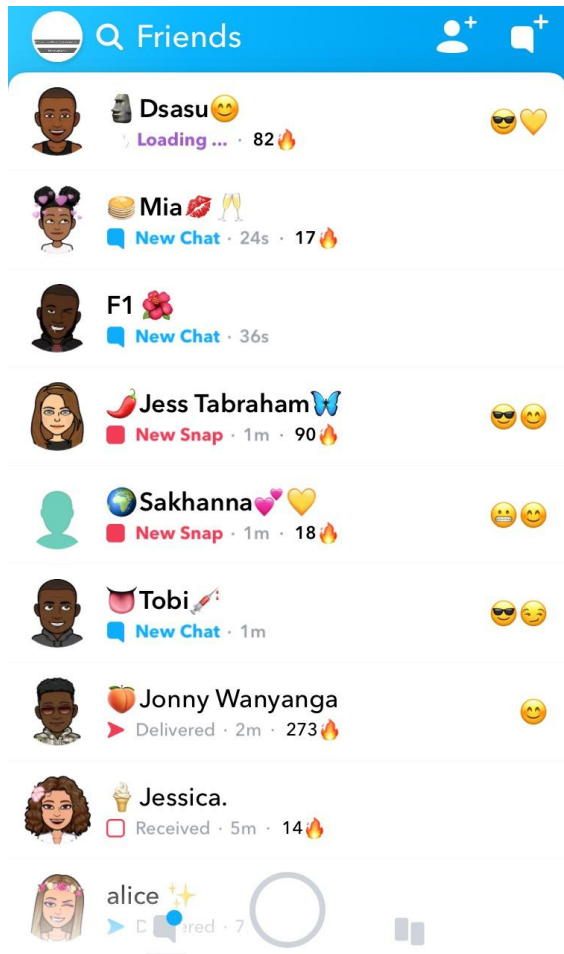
Friends

🗿Dsasu😊
Loading ... · 82🔥
😎💛

🥞Mia💋🥂
New Chat · 24s · 17🔥

F1 🌺
New Chat · 36s

🌶️Jess Tabraham🦋
New Snap · 1m · 90🔥
😎😊

🌍Sakhanna💕💛
New Snap · 1m · 18🔥
😬😊

👅Tobi💉
New Chat · 1m
😎😏

🍑Jonny Wanyanga
Delivered · 2m · 273🔥
😊

🍦Jessica.
Received · 5m · 14🔥

alice ✨
D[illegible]ered · 7